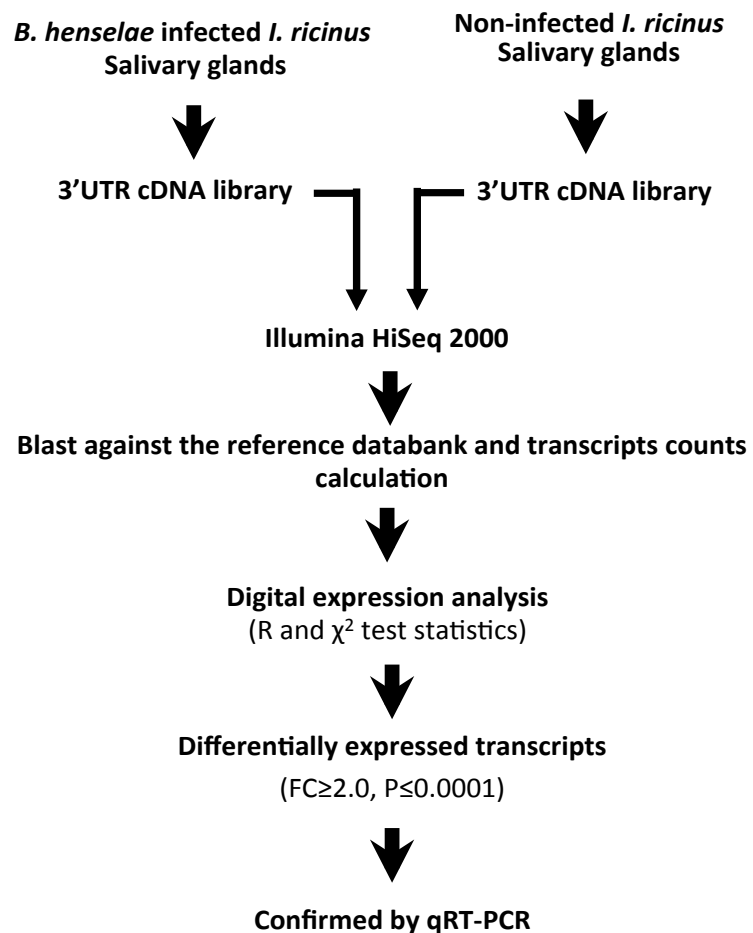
B. henselae infected I. ricinus
Salivary glands

Non-infected I. ricinus
Salivary glands

3'UTR cDNA library

3'UTR cDNA library

Illumina HiSeq 2000

Blast against the reference databank and transcripts counts calculation

Digital expression analysis
(R and $\chi^2$ test statistics)

Differentially expressed transcripts
(FC≥2.0, P≤0.0001)

Confirmed by qRT-PCR